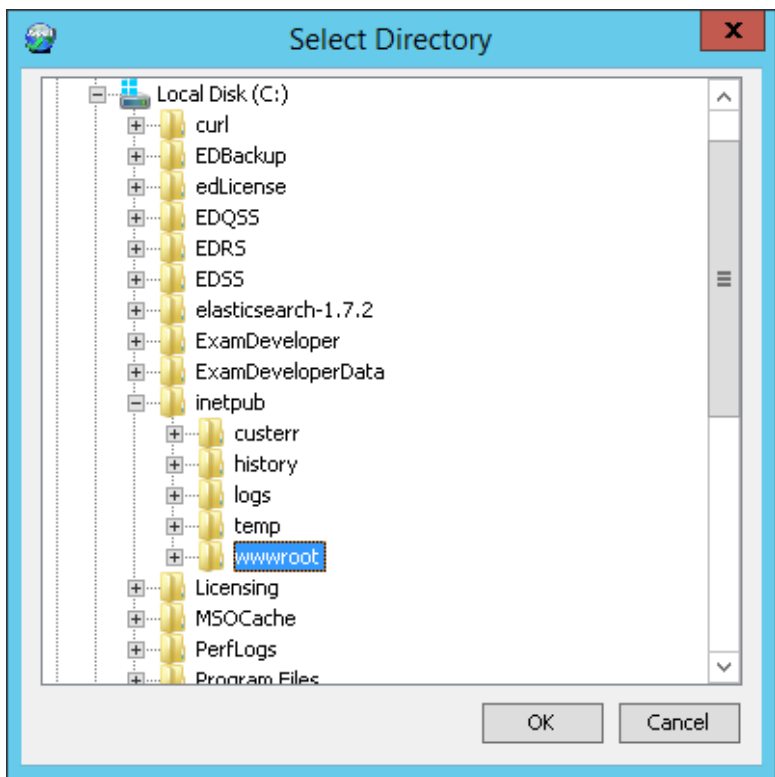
Select Directory

x

Local Disk (C:)
curl
EDBackup
edLicense
EDQSS
EDRS
EDSS
elasticsearch-1.7.2
ExamDeveloper
ExamDeveloperData
inetpub
custerr
history
logs
temp
wwwroot
Licensing
MSOCache
PerfLogs
Program Files

OK
Cancel